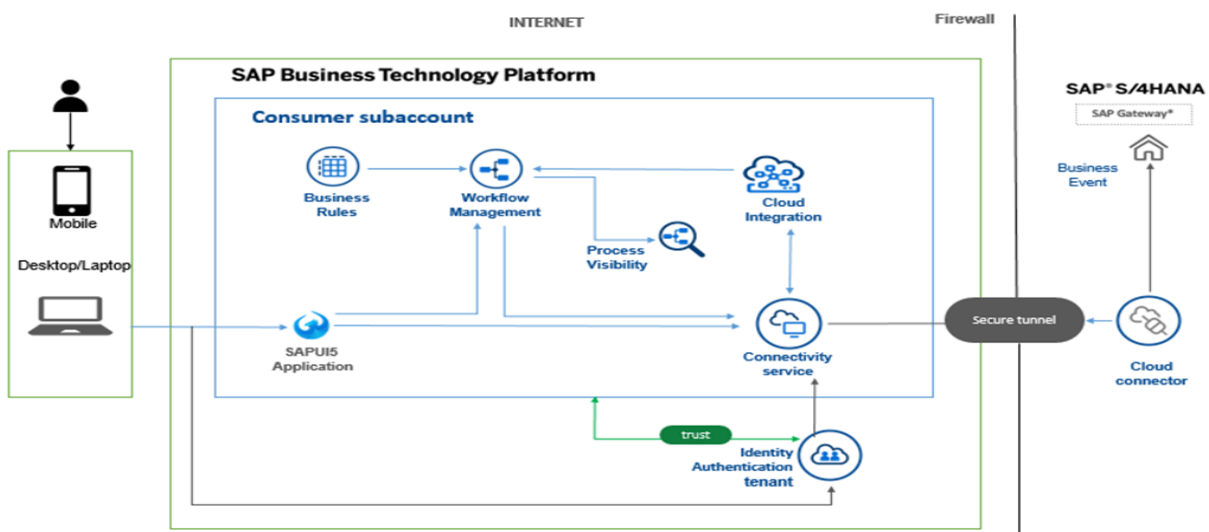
INTERNET

Firewall

SAP Business Technology Platform

Consumer subaccount

SAP® S/4HANA

SAP Gateway®

Mobile

Desktop/Laptop

Business Rules

Workflow Management

Cloud Integration

Process Visibility

Business Event

SAPUI5 Application

Connectivity service

Secure tunnel

Cloud connector

trust

Identity Authentication tenant